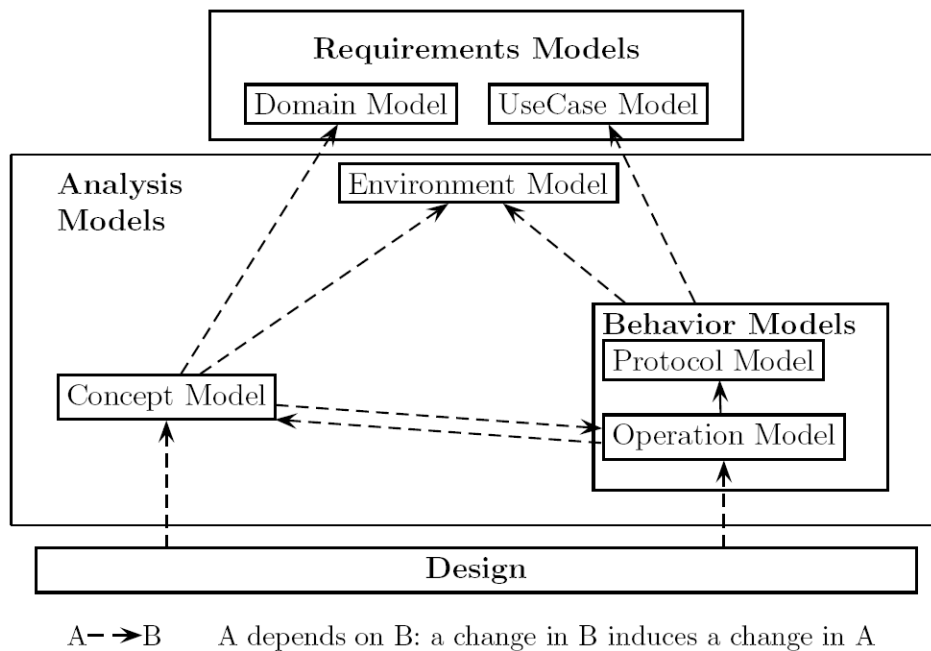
Requirements Models

Domain Model

UseCase Model

Analysis Models

Environment Model

Behavior Models

Protocol Model

Concept Model

Operation Model

Design

A- ->B A depends on B: a change in B induces a change in A